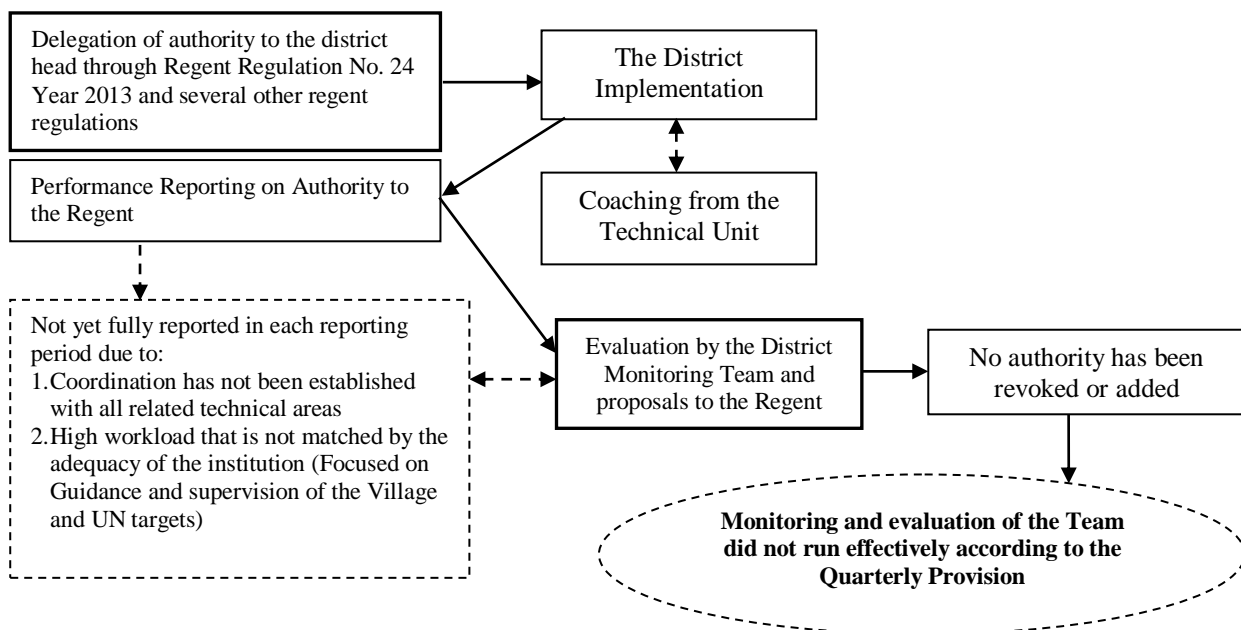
Delegation of authority to the district head through Regent Regulation No. 24 Year 2013 and several other regent regulations

The District Implementation

Coaching from the Technical Unit

Performance Reporting on Authority to the Regent

Not yet fully reported in each reporting period due to:
1. Coordination has not been established with all related technical areas
2. High workload that is not matched by the adequacy of the institution (Focused on Guidance and supervision of the Village and UN targets)

Evaluation by the District Monitoring Team and proposals to the Regent

No authority has been revoked or added

**Monitoring and evaluation of the Team did not run effectively according to the Quarterly Provision**